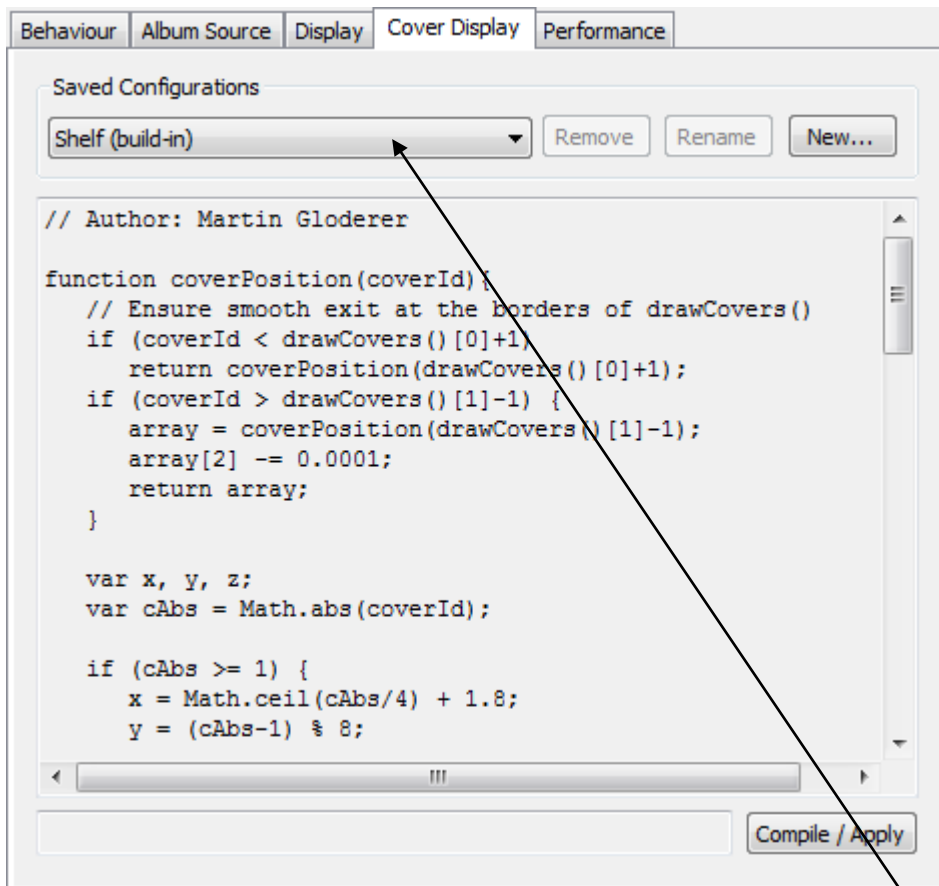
Behaviour | Album Source | Display | Cover Display | Performance

Saved Configurations

Shelf (build-in) | Remove | Rename | New...

```
// Author: Martin Gloderer

function coverPosition(coverId){
   // Ensure smooth exit at the borders of drawCovers()
   if (coverId < drawCovers()[0]+1)
      return coverPosition(drawCovers()[0]+1);
   if (coverId > drawCovers()[1]-1) {
      array = coverPosition(drawCovers()[1]-1);
      array[2] -= 0.0001;
      return array;
   }

   var x, y, z;
   var cAbs = Math.abs(coverId);

   if (cAbs >= 1) {
      x = Math.ceil(cAbs/4) + 1.8;
      y = (cAbs-1) % 8;
```

Compile / Apply